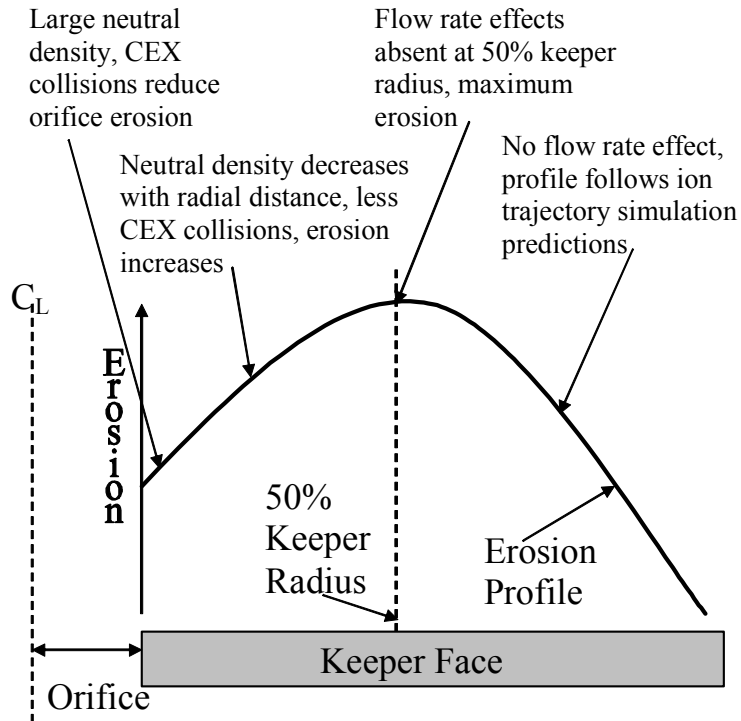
Large neutral density, CEX collisions reduce orifice erosion

Flow rate effects absent at 50% keeper radius, maximum erosion

Neutral density decreases with radial distance, less CEX collisions, erosion increases

No flow rate effect, profile follows ion trajectory simulation predictions

$C_L$

Erosion

50% Keeper Radius

Erosion Profile

Keeper Face

Orifice